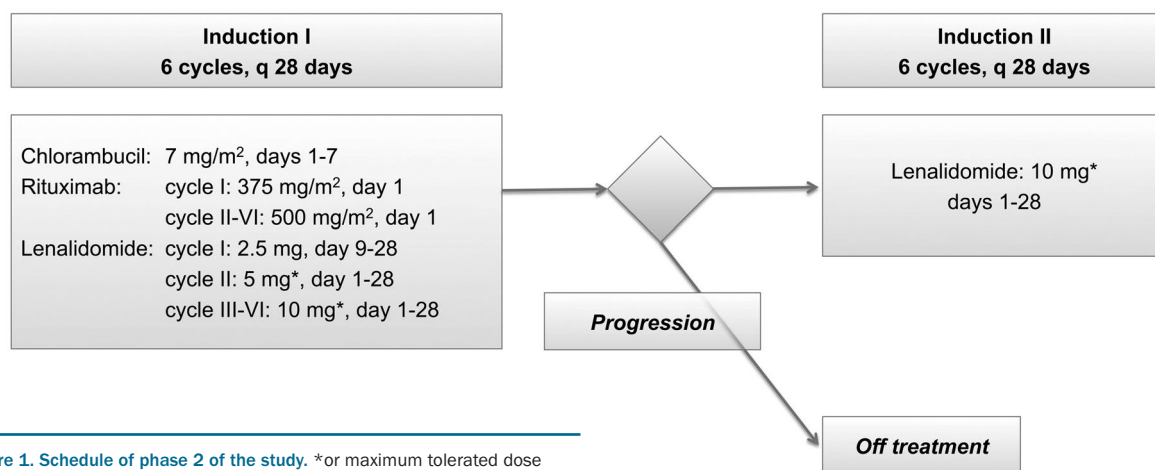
Induction I
6 cycles, q 28 days

Chlorambucil: 7 mg/m$^2$, days 1-7
Rituximab: cycle I: 375 mg/m$^2$, day 1
cycle II-VI: 500 mg/m$^2$, day 1
Lenalidomide: cycle I: 2.5 mg, day 9-28
cycle II: 5 mg*, day 1-28
cycle III-VI: 10 mg*, day 1-28

Induction II
6 cycles, q 28 days

Lenalidomide: 10 mg*
days 1-28

Progression

Off treatment

re 1. Schedule of phase 2 of the study. *or maximum tolerated dose